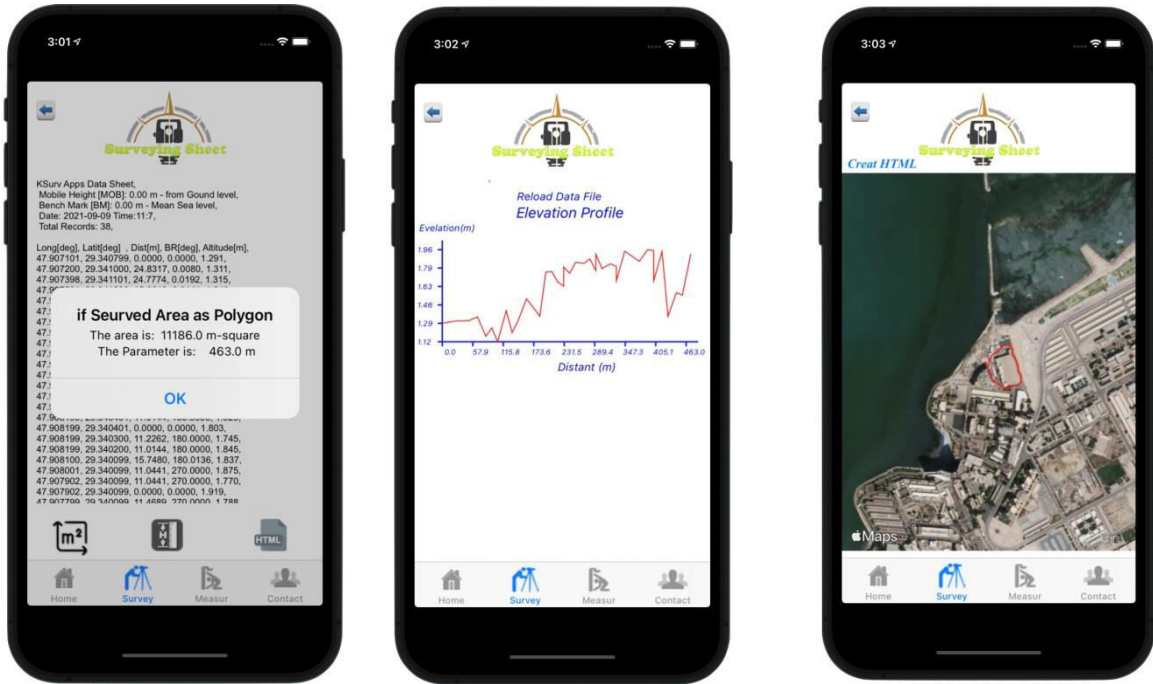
3:01

Surveying Sheet
25

KSurv Apps Data Sheet,
Mobile Height [MOB]: 0.00 m - from Gound level,
Bench Mark [BM]: 0.00 m - Mean Sea level,
Date: 2021-09-09 Time:11:7,
Total Records: 38,

Long[deg], Latit[deg] , Dist[m], BR[deg], Altitude[m],
47.907101, 29.340799, 0.0000, 0.0000, 1.291,
47.907200, 29.341000, 24.8317, 0.0080, 1.311,
47.907398, 29.341101, 24.7774, 0.0192, 1.315,
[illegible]

if Seurved Area as Polygon
The area is: 11186.0 m-square
The Parameter is: 463.0 m
OK

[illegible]
47.908199, 29.340401, 0.0000, 0.0000, 1.803,
47.908199, 29.340300, 11.2262, 180.0000, 1.745,
47.908199, 29.340200, 11.0144, 180.0000, 1.845,
47.908100, 29.340099, 15.7480, 180.0136, 1.837,
47.908001, 29.340099, 11.0441, 270.0000, 1.875,
47.907902, 29.340099, 11.0441, 270.0000, 1.770,
47.907902, 29.340099, 0.0000, 0.0000, 1.919,
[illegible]

$m^2$
HTML
Home Survey Measur Contact

3:02

Surveying Sheet
25

Reload Data File
Elevation Profile
Evelation(m)
1.96
1.79
1.63
1.46
1.29
1.12
0.0 57.9 115.8 173.6 231.5 289.4 347.3 405.1 463.0
Distant (m)

Home Survey Measur Contact

3:03

Surveying Sheet
25
Creat HTML

Maps

Home Survey Measur Contact